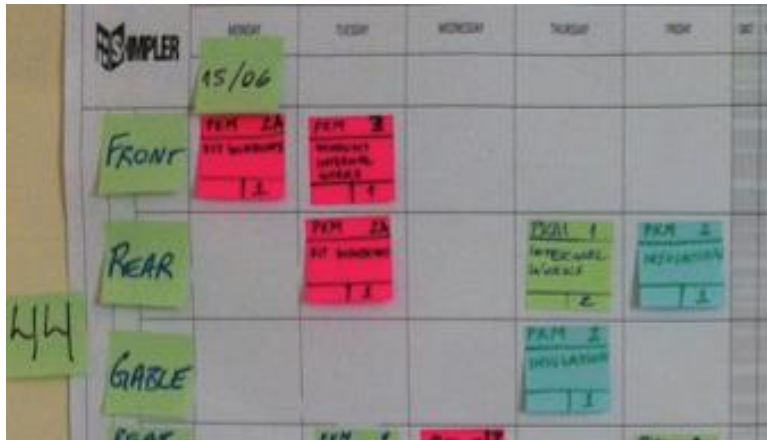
SIMPLER

| | MONDAY | TUESDAY | WEDNESDAY | THURSDAY | FRIDAY | SAT |
|---|---|---|---|---|---|---|
| 15/06 | | | | | | |
| FRONT | PKM 2A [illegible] 1 | PKM 3 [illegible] INTERNAL WORKS 1 | | | | |
| REAR | | PKM 2A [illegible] 1 | | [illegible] 1 INTERNAL WORKS 2 | PKM 2 INSULATION 1 | |
| GABLE | | | | PKM 2 INSULATION 1 | | |
| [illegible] | | PKM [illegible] | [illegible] | | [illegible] | |

44